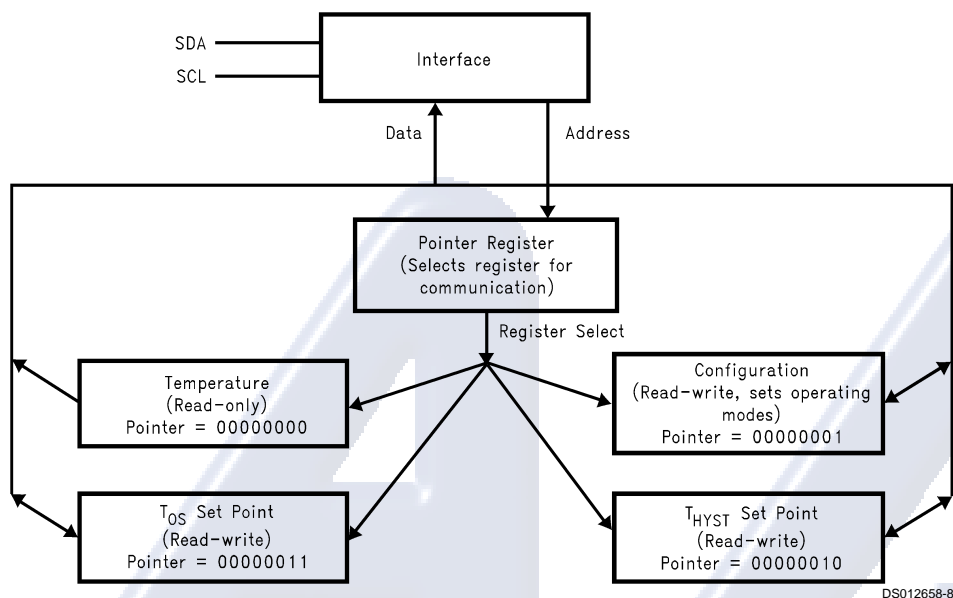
SDA

SCL

Interface

Data

Address

Pointer Register (Selects register for communication)

Register Select

Temperature (Read-only) Pointer = 00000000

Configuration (Read-write, sets operating modes) Pointer = 00000001

$T_{OS}$ Set Point (Read-write) Pointer = 00000011

$T_{HYST}$ Set Point (Read-write) Pointer = 00000010

DS012658-8